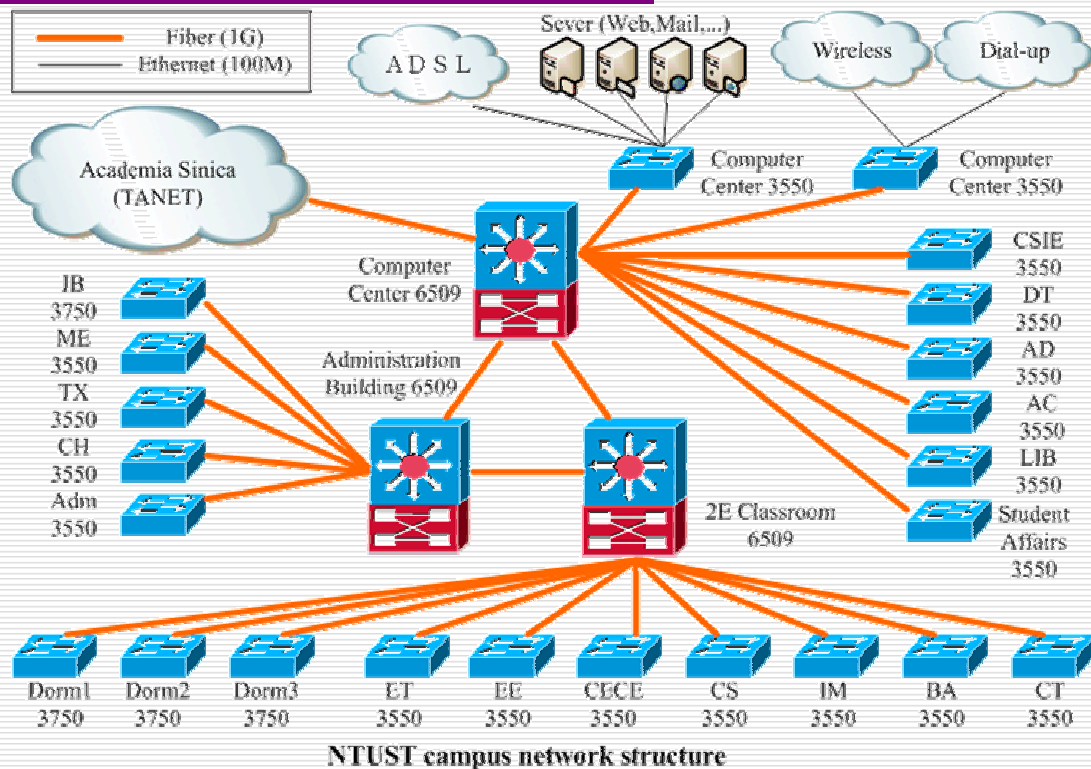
Fiber (1G)
Ethernet (100M)

Sever (Web,Mail,...)

A D S L

Wireless

Dial-up

Academia Sinica (TANET)

Computer Center 3550

Computer Center 3550

Computer Center 6509

CSIE 3550

DT 3550

AD 3550

AC 3550

LIB 3550

Student Affairs 3550

JB 3750

ME 3550

TX 3550

CH 3550

Adm 3550

Administration Building 6509

2E Classroom 6509

Dorm1 3750

Dorm2 3750

Dorm3 3750

ET 3550

EE 3550

CECE 3550

CS 3550

IM 3550

BA 3550

CT 3550

NTUST campus network structure